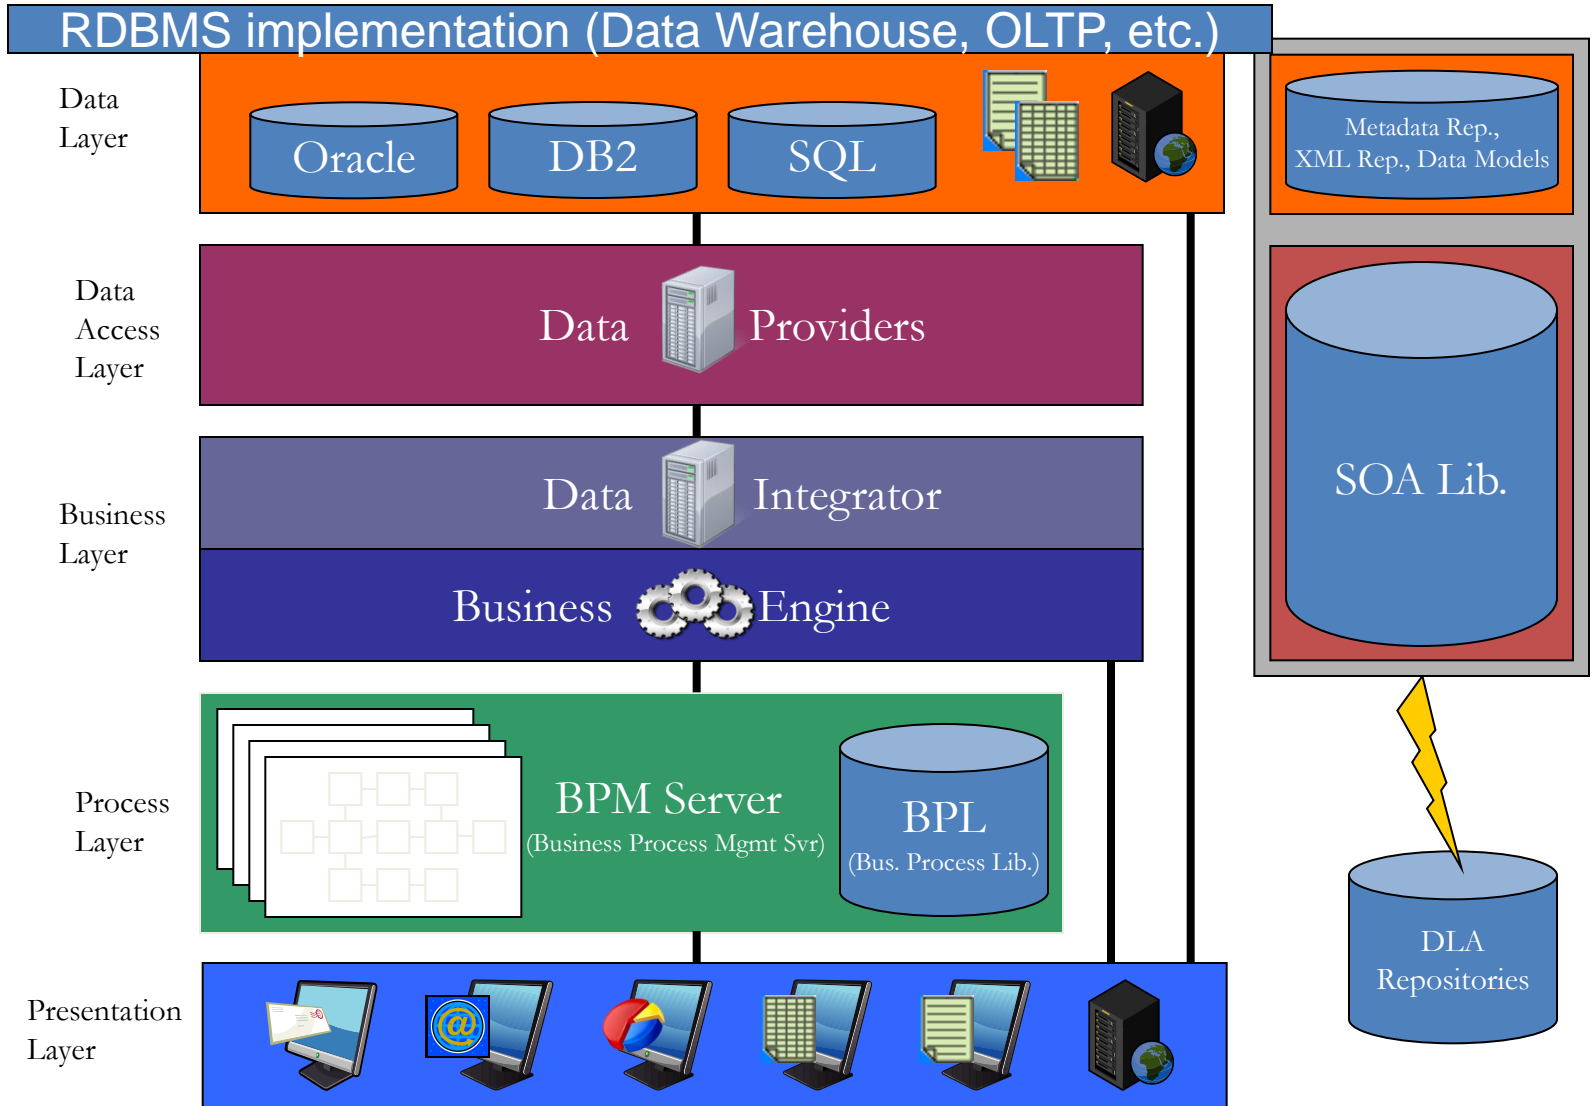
RDBMS implementation (Data Warehouse, OLTP, etc.)

Data Layer

Oracle

DB2

SQL

Metadata Rep., XML Rep., Data Models

Data Access Layer

Data Providers

SOA Lib.

Business Layer

Data Integrator

Business Engine

Process Layer

BPM Server
(Business Process Mgmt Svr)

BPL
(Bus. Process Lib.)

DLA Repositories

Presentation Layer

@